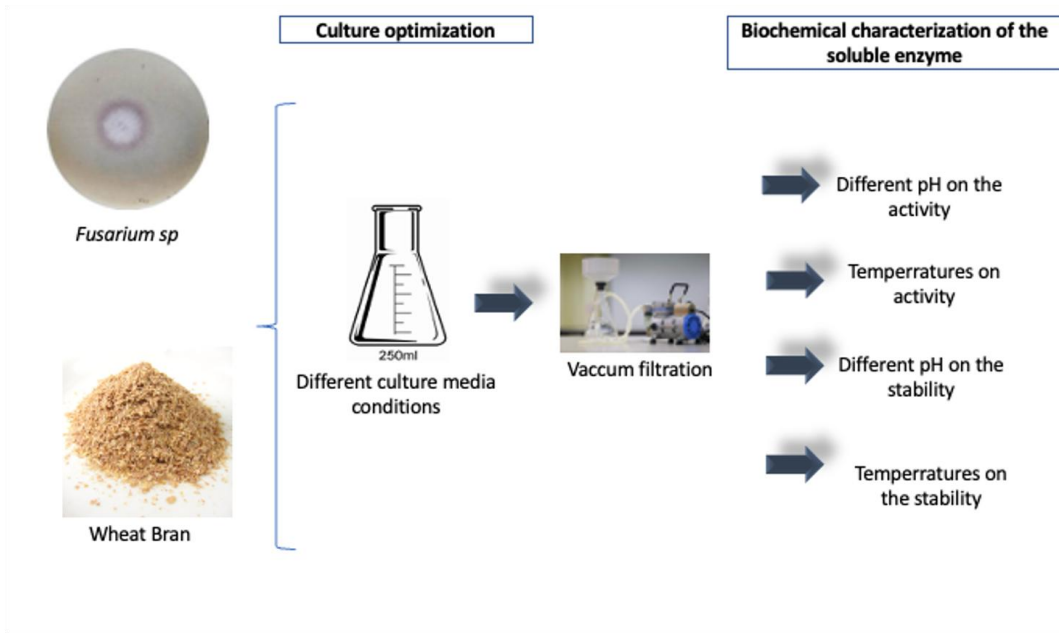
Culture optimization

Biochemical characterization of the soluble enzyme

Fusarium sp

Wheat Bran

250ml

Different culture media conditions

Vaccum filtration

Different pH on the activity

Temperratures on activity

Different pH on the stability

Temperratures on the stability